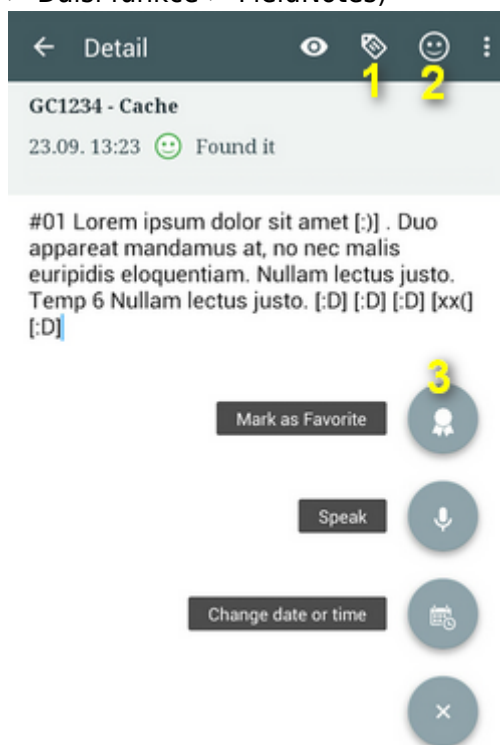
Další funkce > FieldNotes)

Detail

1 2

GC1234 - Cache

23.09. 13:23 Found it

#01 Lorem ipsum dolor sit amet [:)] . Duo appareat mandamus at, no nec malis euripidis eloquentiam. Nullam lectus justo. Temp 6 Nullam lectus justo. [:D] [:D] [:D] [xx(] [:D]

3

Mark as Favorite

Speak

Change date or time